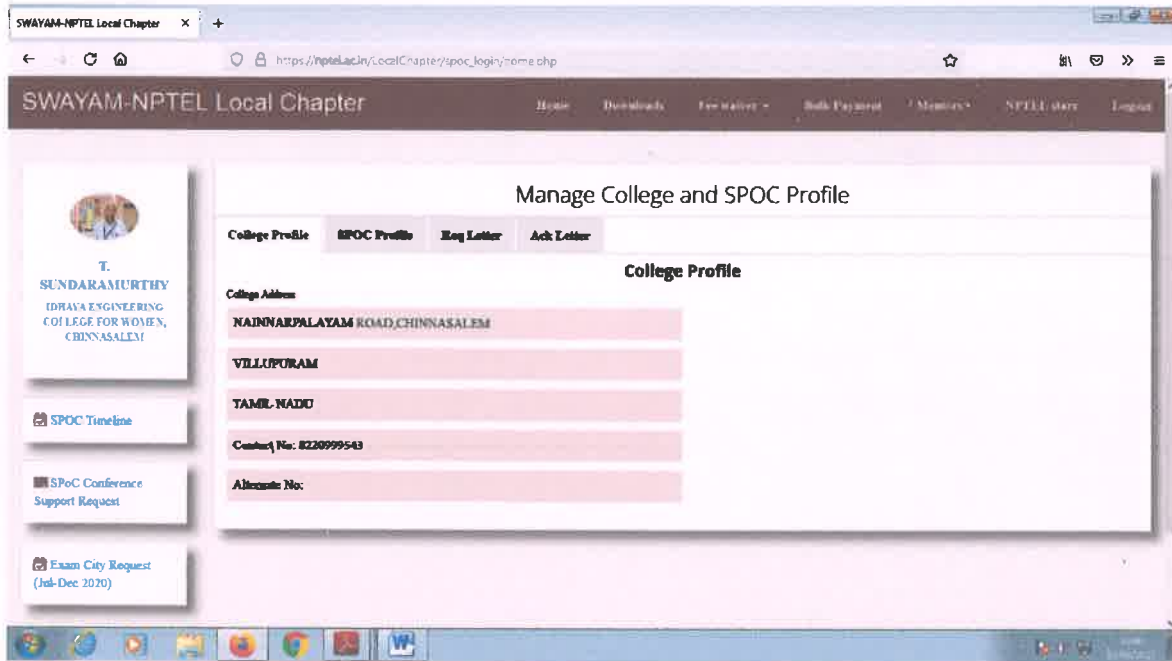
SWAYAM-NPTEL Local Chapter ×

https://nptel.ac.in/LocalChapter/spoc_login/home.php

SWAYAM-NPTEL Local Chapter

Home Downloads Fee waiver Bulk Payment Mentors NPTEL stars Logout

T. SUNDARAMURTHY
IDHAYA ENGINEERING COLLEGE FOR WOMEN, CHINNASALEM

SPOC Timeline

SPoC Conference Support Request

Exam City Request (Jul-Dec 2020)

Manage College and SPOC Profile

College Profile | SPOC Profile | Req Letter | Ack Letter

College Profile

College Address

NAINNARPALAYAM ROAD,CHINNASALEM

VILLUPURAM

TAMIL NADU

Contact No: 8220999543

Alternate No: